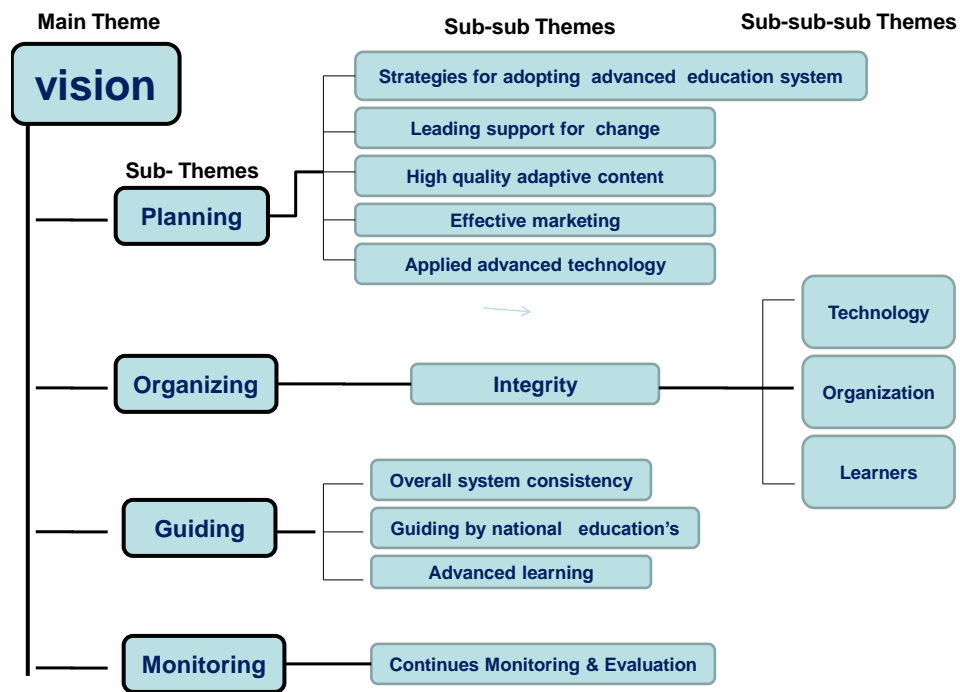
Main Theme

Sub-sub Themes

Sub-sub-sub Themes

vision

Sub- Themes

Planning

Strategies for adopting advanced education system

Leading support for change

High quality adaptive content

Effective marketing

Applied advanced technology

Organizing

Integrity

Technology

Organization

Learners

Guiding

Overall system consistency

Guiding by national education's

Advanced learning

Monitoring

Continues Monitoring & Evaluation